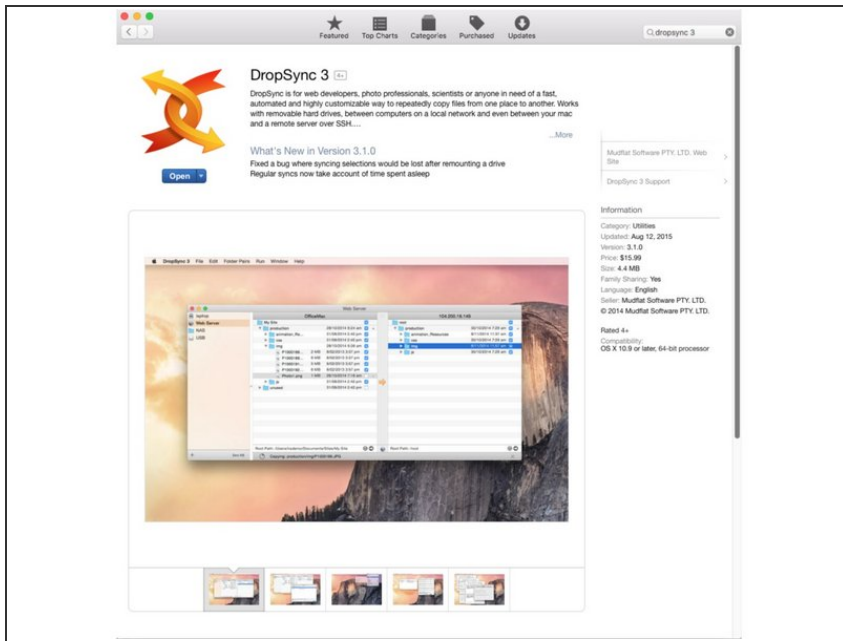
Featured Top Charts Categories Purchased Updates

dropsync 3

DropSync 3 4+

DropSync is for web developers, photo professionals, scientists or anyone in need of a fast, automated and highly customizable way to repeatedly copy files from one place to another. Works with removable hard drives, between computers on a local network and even between your mac and a remote server over SSH....

...More

What's New in Version 3.1.0

Fixed a bug where syncing selections would be lost after remounting a drive
Regular syncs now take account of time spent asleep

Open

Mudflat Software PTY. LTD. Web Site

DropSync 3 Support

Information

Category: Utilities
Updated: Aug 12, 2015
Version: 3.1.0
Price: $15.99
Size: 4.4 MB
Family Sharing: Yes
Language: English
Seller: Mudflat Software PTY. LTD.
© 2014 Mudflat Software PTY. LTD.

Rated 4+

Compatibility:
OS X 10.9 or later, 64-bit processor

DropSync 3 File Edit Folder Pairs Run Window Help

Web Server

laptop
Web Server
NAS
USB

Offline
My Site
production
animation_Re...
css
img
js
unused

192.168.16.149
root
production
animation_Resources
css
img
js

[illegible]